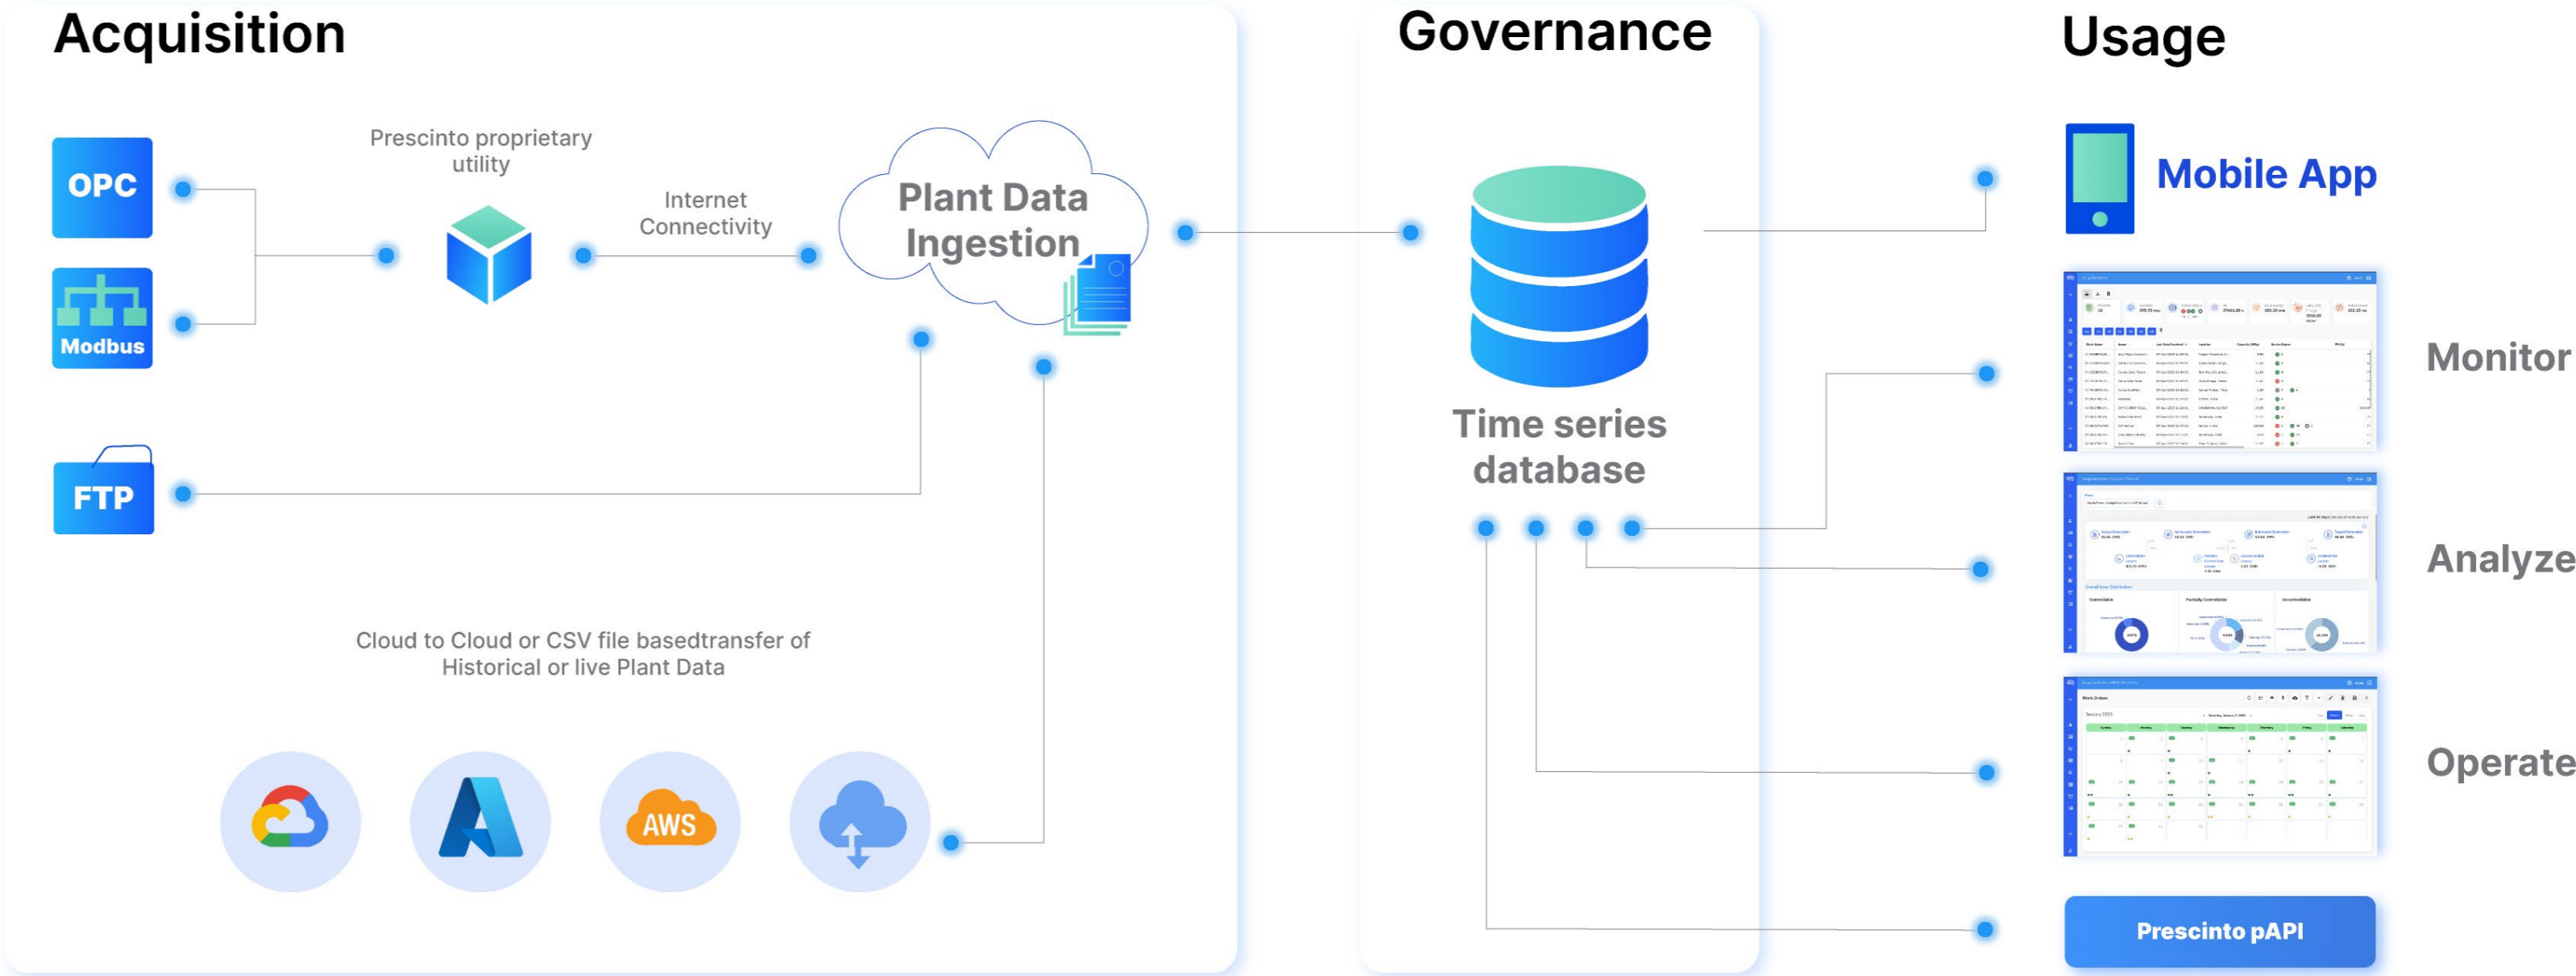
Acquisition

OPC

Modbus

FTP

Prescinto proprietary utility

Internet Connectivity

Plant Data Ingestion

Cloud to Cloud or CSV file basedtransfer of Historical or live Plant Data

AWS

Governance

Time series database

Usage

Mobile App

Monitor

Analyze

Operate

Prescinto pAPI